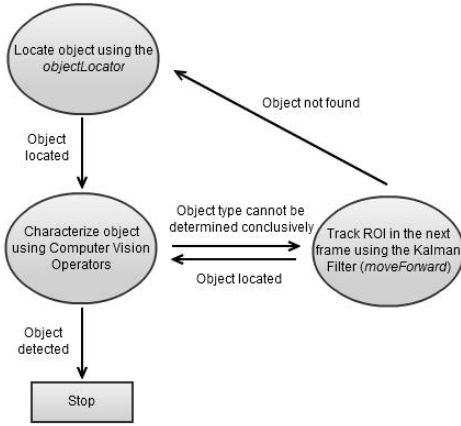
Locate object using the *objectLocator*

Object not found

Object located

Object type cannot be determined conclusively

Characterize object using Computer Vision Operators

Track ROI in the next frame using the Kalman Filter (*moveForward*)

Object located

Object detected

Stop